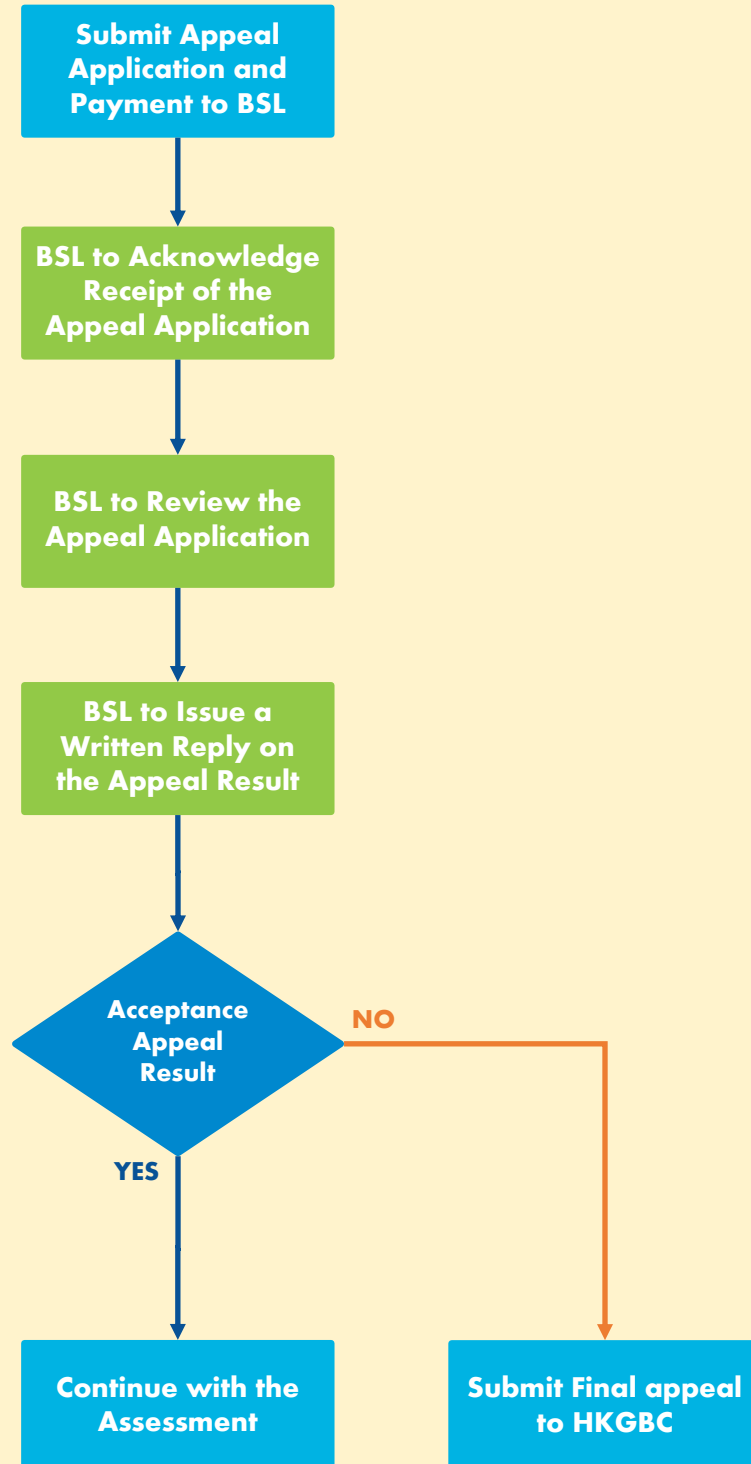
Submit Appeal Application and Payment to BSL

BSL to Acknowledge Receipt of the Appeal Application

BSL to Review the Appeal Application

BSL to Issue a Written Reply on the Appeal Result

Acceptance Appeal Result

NO

YES

Continue with the Assessment

Submit Final appeal to HKGBC